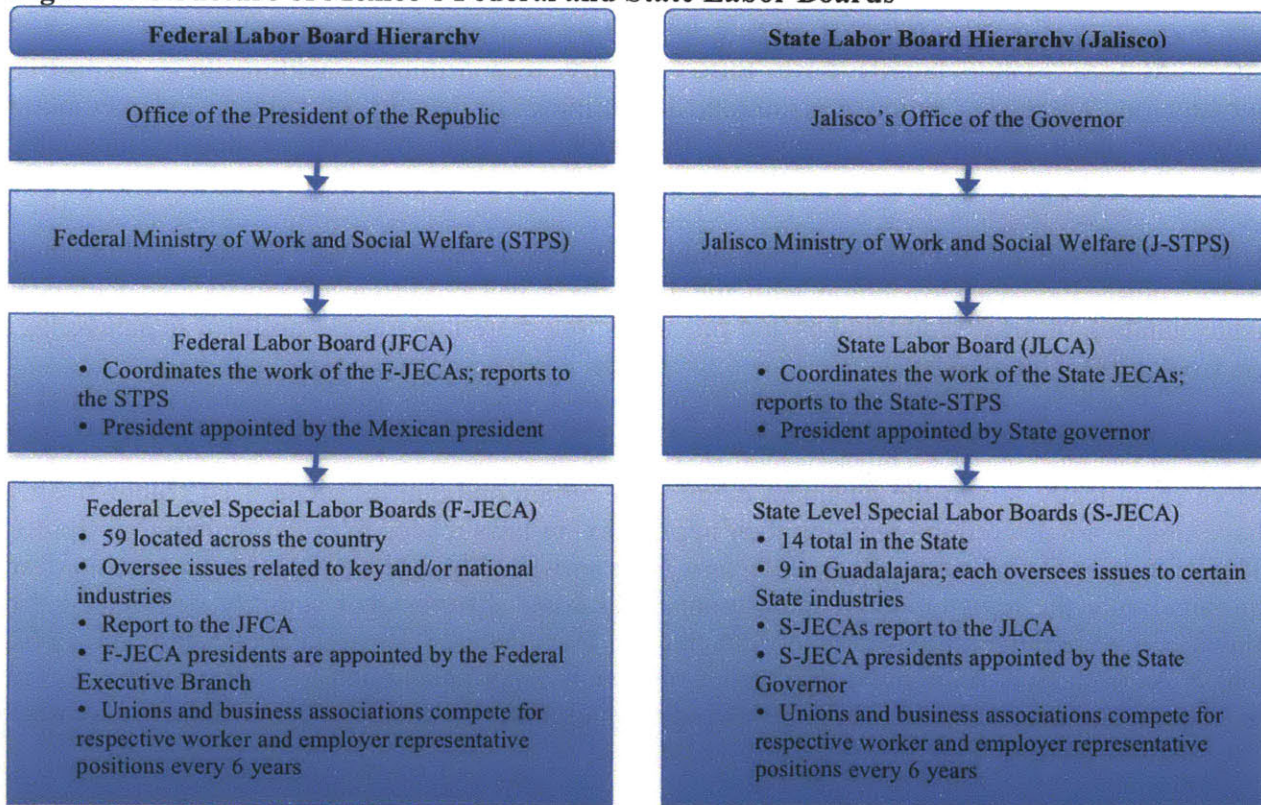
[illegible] Federal and State Labor Boards

Federal Labor Board Hierarchy

Office of the President of the Republic

Federal Ministry of Work and Social Welfare (STPS)

Federal Labor Board (JFCA)
• Coordinates the work of the F-JECAs; reports to the STPS
• President appointed by the Mexican president

Federal Level Special Labor Boards (F-JECA)
• 59 located across the country
• Oversee issues related to key and/or national industries
• Report to the JFCA
• F-JECA presidents are appointed by the Federal Executive Branch
• Unions and business associations compete for respective worker and employer representative positions every 6 years

State Labor Board Hierarchy (Jalisco)

Jalisco's Office of the Governor

Jalisco Ministry of Work and Social Welfare (J-STPS)

State Labor Board (JLCA)
• Coordinates the work of the State JECAs; reports to the State-STPS
• President appointed by State governor

State Level Special Labor Boards (S-JECA)
• 14 total in the State
• 9 in Guadalajara; each oversees issues to certain State industries
• S-JECAs report to the JLCA
• S-JECA presidents appointed by the State Governor
• Unions and business associations compete for respective worker and employer representative positions every 6 years